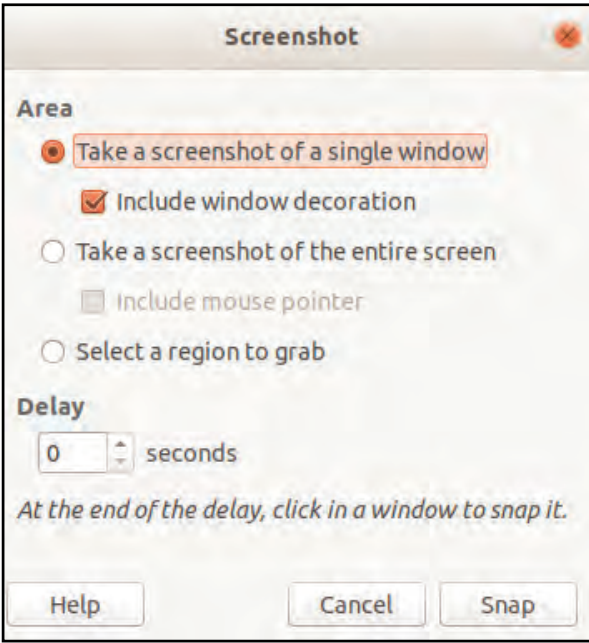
Screenshot

Area

Take a screenshot of a single window

Include window decoration

Take a screenshot of the entire screen

Include mouse pointer

Select a region to grab

Delay

0 seconds

At the end of the delay, click in a window to snap it.

Help

Cancel

Snap